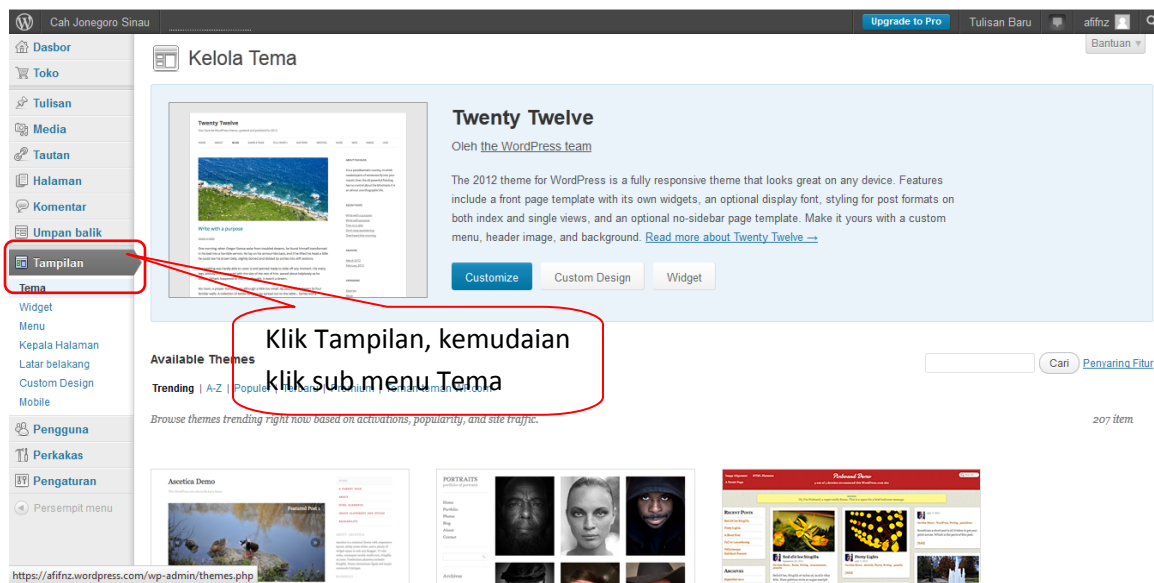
Cah Jonegoro Sinau

Upgrade to Pro

Tulisan Baru

afifnz

Bantuan

Dasbor
Toko
Tulisan
Media
Tautan
Halaman
Komentar
Umpan balik
Tampilan
Tema
Widget
Menu
Kepala Halaman
Latar belakang
Custom Design
Mobile
Pengguna
Perkakas
Pengaturan
Persempit menu

Kelola Tema

Twenty Twelve

Write with a purpose

Twenty Twelve

Oleh the WordPress team

The 2012 theme for WordPress is a fully responsive theme that looks great on any device. Features include a front page template with its own widgets, an optional display font, styling for post formats on both index and single views, and an optional no-sidebar page template. Make it yours with a custom menu, header image, and background. Read more about Twenty Twelve →

Customize
Custom Design
Widget

Klik Tampilan, kemudaian klik sub menu Tema

Available Themes

Trending | A-Z | Populer | Terbaru | Premium | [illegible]

Cari
Penyaring Fitur

Browse themes trending right now based on activations, popularity, and site traffic.

207 item

Ascetica Demo

PORTRAITS

Postcard Demo

https://afifnz.wordpress.com/wp-admin/themes.php